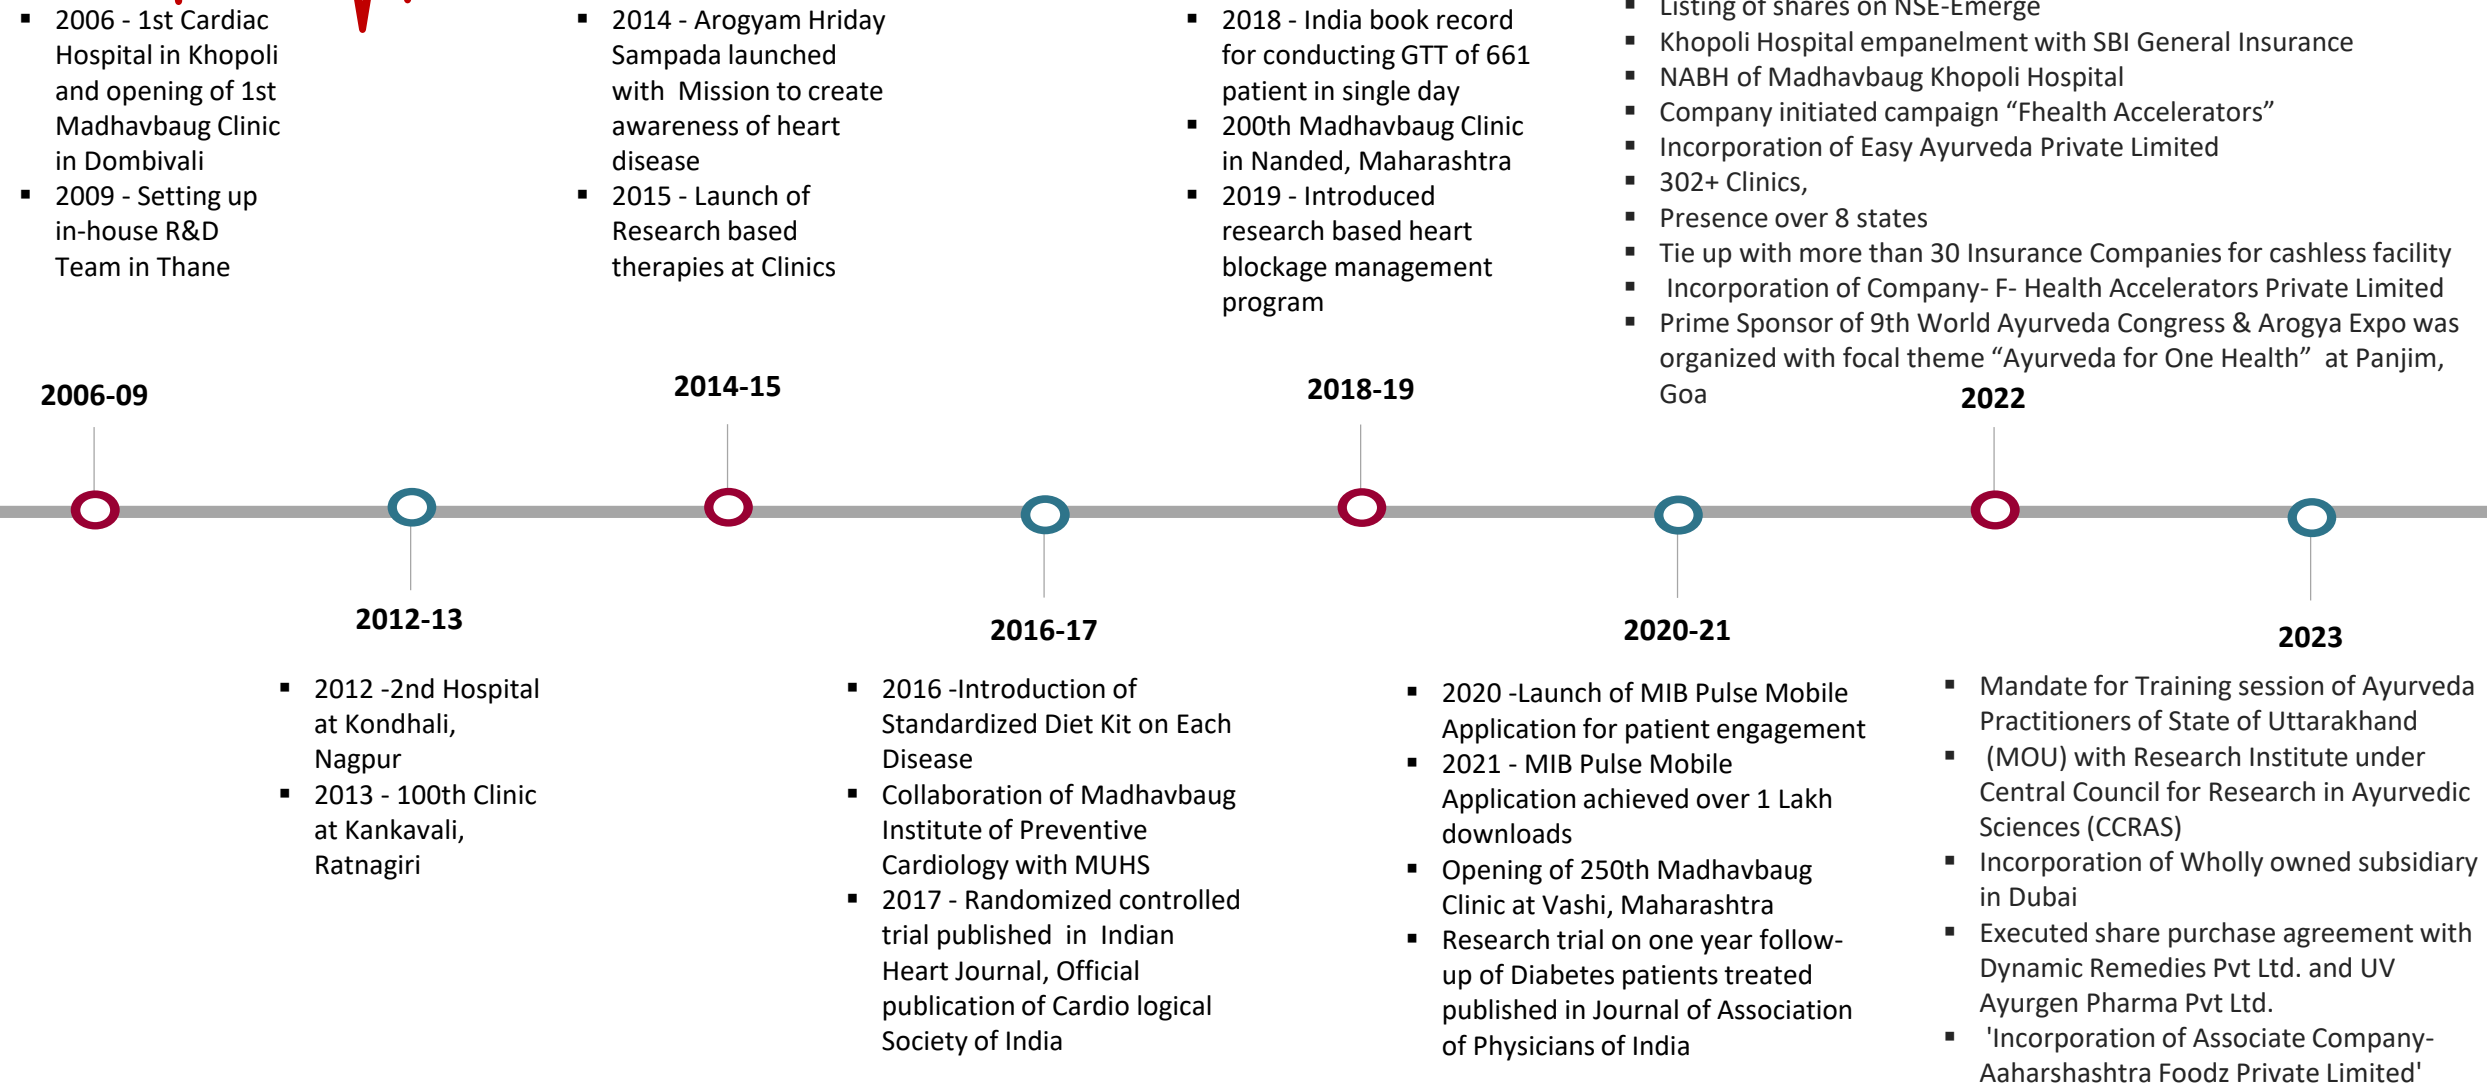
- 2006 - 1st Cardiac Hospital in Khopoli and opening of 1st Madhavbaug Clinic in Dombivali
- 2009 - Setting up in-house R&D Team in Thane

- 2014 - Arogyam Hriday Sampada launched with Mission to create awareness of heart disease
- 2015 - Launch of Research based therapies at Clinics

- 2018 - India book record for conducting GTT of 661 patient in single day
- 200th Madhavbaug Clinic in Nanded, Maharashtra
- 2019 - Introduced research based heart blockage management program

- Listing of shares on NSE-Emerge
- Khopoli Hospital empanelment with SBI General Insurance
- NABH of Madhavbaug Khopoli Hospital
- Company initiated campaign “Fhealth Accelerators”
- Incorporation of Easy Ayurveda Private Limited
- 302+ Clinics,
- Presence over 8 states
- Tie up with more than 30 Insurance Companies for cashless facility
- Incorporation of Company- F- Health Accelerators Private Limited
- Prime Sponsor of 9th World Ayurveda Congress & Arogya Expo was organized with focal theme “Ayurveda for One Health” at Panjim, Goa

2006-09

2014-15

2018-19

2022

2012-13

2016-17

2020-21

2023

- 2012 -2nd Hospital at Kondhali, Nagpur
- 2013 - 100th Clinic at Kankavali, Ratnagiri

- 2016 -Introduction of Standardized Diet Kit on Each Disease
- Collaboration of Madhavbaug Institute of Preventive Cardiology with MUHS
- 2017 - Randomized controlled trial published in Indian Heart Journal, Official publication of Cardio logical Society of India

- 2020 -Launch of MIB Pulse Mobile Application for patient engagement
- 2021 - MIB Pulse Mobile Application achieved over 1 Lakh downloads
- Opening of 250th Madhavbaug Clinic at Vashi, Maharashtra
- Research trial on one year follow-up of Diabetes patients treated published in Journal of Association of Physicians of India

- Mandate for Training session of Ayurveda Practitioners of State of Uttarakhand
- (MOU) with Research Institute under Central Council for Research in Ayurvedic Sciences (CCRAS)
- Incorporation of Wholly owned subsidiary in Dubai
- Executed share purchase agreement with Dynamic Remedies Pvt Ltd. and UV Ayurgen Pharma Pvt Ltd.
- 'Incorporation of Associate Company- Aaharshashtra Foodz Private Limited'